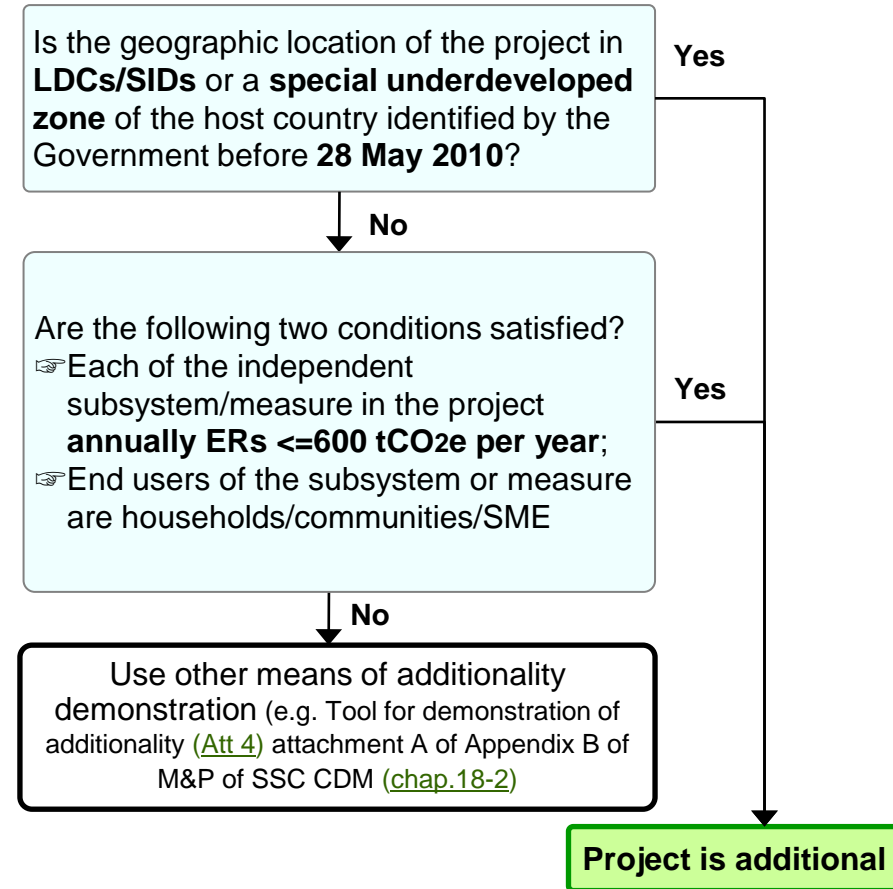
Is the geographic location of the project in **LDCs/SIDs** or a **special underdeveloped zone** of the host country identified by the Government before **28 May 2010**?

Yes

No

Are the following two conditions satisfied?
☞Each of the independent subsystem/measure in the project **annually ERs <=600 $tCO_2e$ per year**;
☞End users of the subsystem or measure are households/communities/SME

Yes

No

Use other means of additionality demonstration (e.g. Tool for demonstration of additionality (Att 4) attachment A of Appendix B of M&P of SSC CDM (chap.18-2)

Project is additional